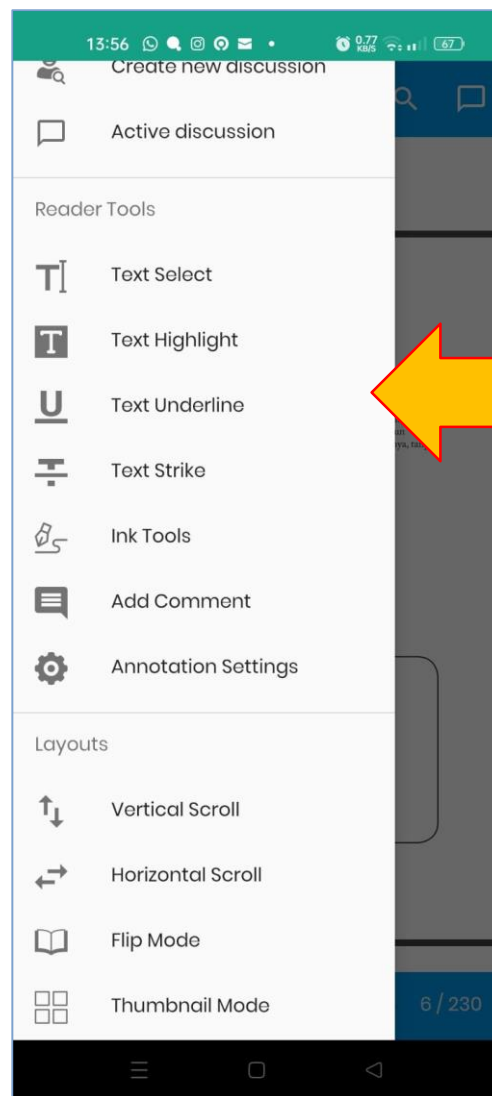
13:56 0.77 KB/S 67

Create new discussion

Active discussion

Reader Tools

Text Select

Text Highlight

Text Underline

Text Strike

Ink Tools

Add Comment

Annotation Settings

Layouts

Vertical Scroll

Horizontal Scroll

Flip Mode

Thumbnail Mode

6 / 230